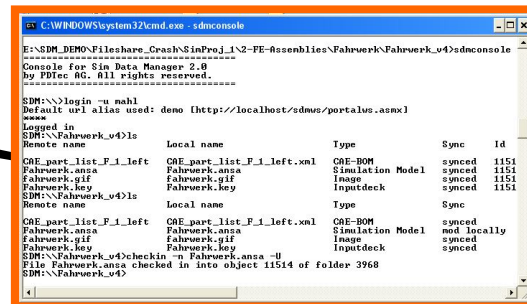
C:\WINDOWS\system32\cmd.exe - sdmconsole

E:\SDM_DEMO\Fileshare_Crash\SimProj_1\2-FE-Assemblies\Fahrwerk\Fahrwerk_v4>sdmconsole
==========================================
Console for Sim Data Manager 2.0
by PDTec AG. All rights reserved.
==========================================

SDM:\\>login -u mahl
Default url alias used: demo [http://localhost/sdmws/portalws.asmx]
****
Logged in
SDM:\\Fahrwerk_v4>ls

| Remote name | Local name | Type | Sync | Id |
|---|---|---|---|---|
| CAE_part_list_F_1_left | CAE_part_list_F_1_left.xml | CAE-BOM | synced | 1151 |
| Fahrwerk.ansa | Fahrwerk.ansa | Simulation Model | synced | 1151 |
| fahrwerk.gif | fahrwerk.gif | Image | synced | 1151 |
| Fahrwerk.key | Fahrwerk.key | Inputdeck | synced | 1151 |

SDM:\\Fahrwerk_v4>ls

| Remote name | Local name | Type | Sync |
|---|---|---|---|
| CAE_part_list_F_1_left | CAE_part_list_F_1_left.xml | CAE-BOM | synced |
| Fahrwerk.ansa | Fahrwerk.ansa | Simulation Model | mod locally |
| fahrwerk.gif | fahrwerk.gif | Image | synced |
| Fahrwerk.key | Fahrwerk.key | Inputdeck | synced |

SDM:\\Fahrwerk_v4>checkin -n Fahrwerk.ansa -U
File Fahrwerk.ansa checked in into object 11514 of folder 3968
SDM:\\Fahrwerk_v4>